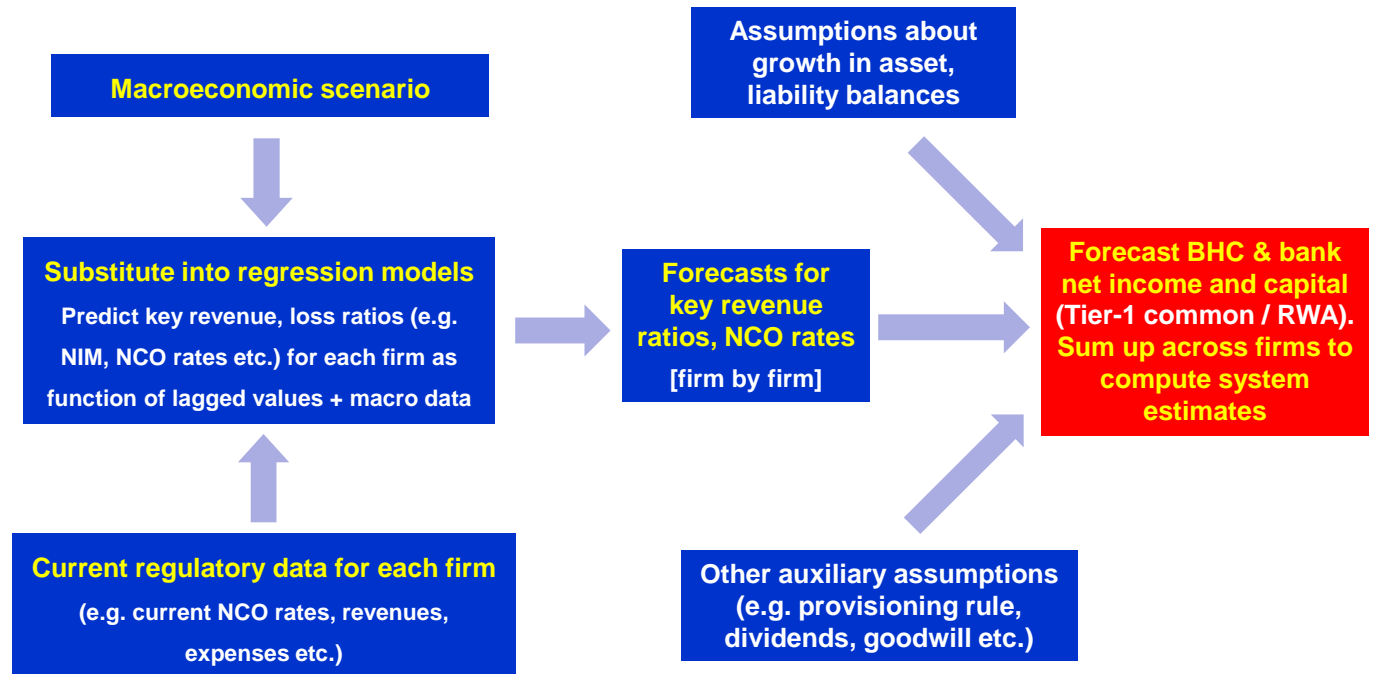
Assumptions about growth in asset, liability balances

Macroeconomic scenario

Substitute into regression models
Predict key revenue, loss ratios (e.g. NIM, NCO rates etc.) for each firm as function of lagged values + macro data

Forecasts for key revenue ratios, NCO rates
[firm by firm]

Forecast BHC & bank net income and capital (Tier-1 common / RWA). Sum up across firms to compute system estimates

Current regulatory data for each firm
(e.g. current NCO rates, revenues, expenses etc.)

Other auxiliary assumptions (e.g. provisioning rule, dividends, goodwill etc.)